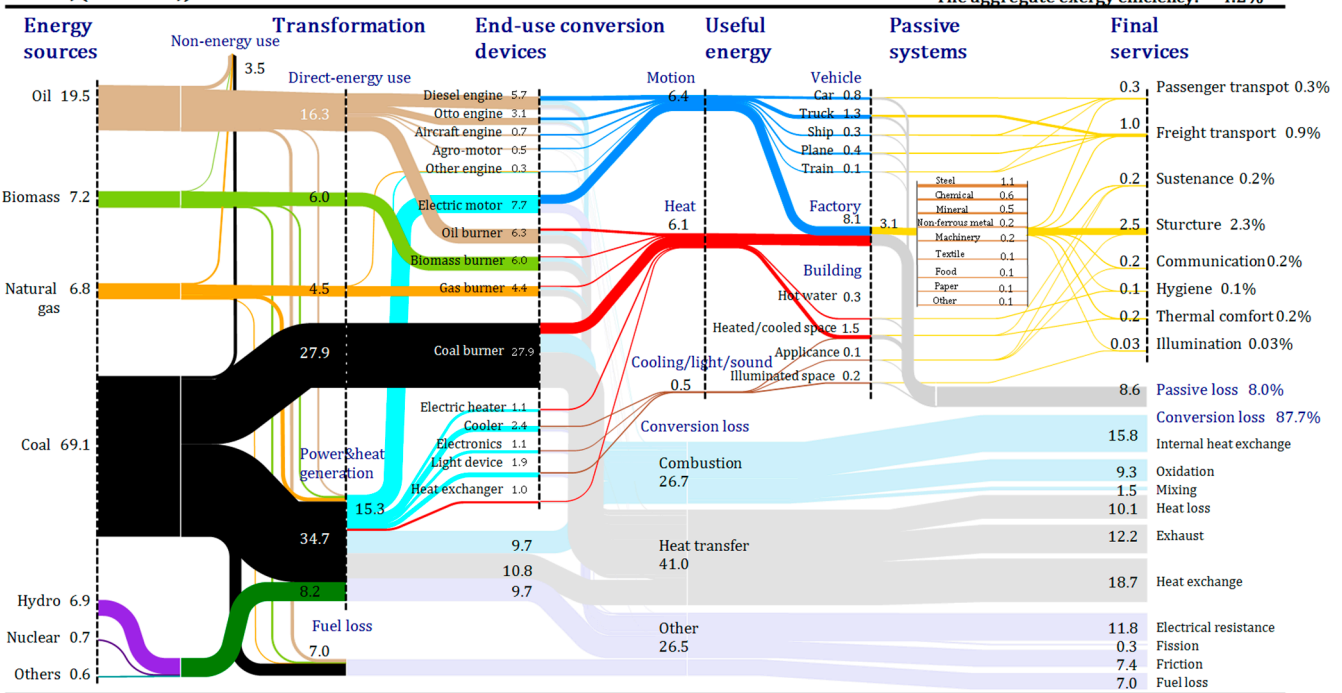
Energy sources

Oil 19.5
Biomass 7.2
Natural gas 6.8
Coal 69.1
Hydro 6.9
Nuclear 0.7
Others 0.6

Transformation

Non-energy use
3.5
Direct-energy use
16.3
6.0
4.5
27.9
Power&heat generation
15.3
34.7
8.2
Fuel loss
7.0

End-use conversion devices

Diesel engine 5.7
Otto engine 3.1
Aircraft engine 0.7
Agro-motor 0.5
Other engine 0.3
Electric motor 7.7
Oil burner 6.3
Biomass burner 6.0
Gas burner 4.4
Coal burner 27.9
Electric heater 1.1
Cooler 2.4
Electronics 1.1
Light device 1.9
Heat exchanger 1.0
9.7
10.8
9.7

Useful energy

Motion
6.4
Heat
6.1
Cooling/light/sound
0.5
Conversion loss
Combustion
26.7
Heat transfer
41.0
Other
26.5

Passive systems

Vehicle
Car 0.8
Truck 1.3
Ship 0.3
Plane 0.4
Train 0.1
Factory
8.1
3.1
Building
Hot water 0.3
Heated/cooled space 1.5
Applicance 0.1
Illuminated space 0.2

| Steel | 1.1 |
|---|---|
| Chemical | 0.6 |
| Mineral | 0.5 |
| Non-ferrous metal | 0.2 |
| Machinery | 0.2 |
| Textile | 0.1 |
| Food | 0.1 |
| Paper | 0.1 |
| Other | 0.1 |

Final services

0.3 Passenger transpot 0.3%
1.0 Freight transport 0.9%
0.2 Sustenance 0.2%
2.5 Sturcture 2.3%
0.2 Communication 0.2%
0.1 Hygiene 0.1%
0.2 Thermal comfort 0.2%
0.03 Illumination 0.03%
8.6 Passive loss 8.0%
Conversion loss 87.7%
15.8 Internal heat exchange
9.3 Oxidation
1.5 Mixing
10.1 Heat loss
12.2 Exhaust
18.7 Heat exchange
11.8 Electrical resistance
0.3 Fission
7.4 Friction
7.0 Fuel loss